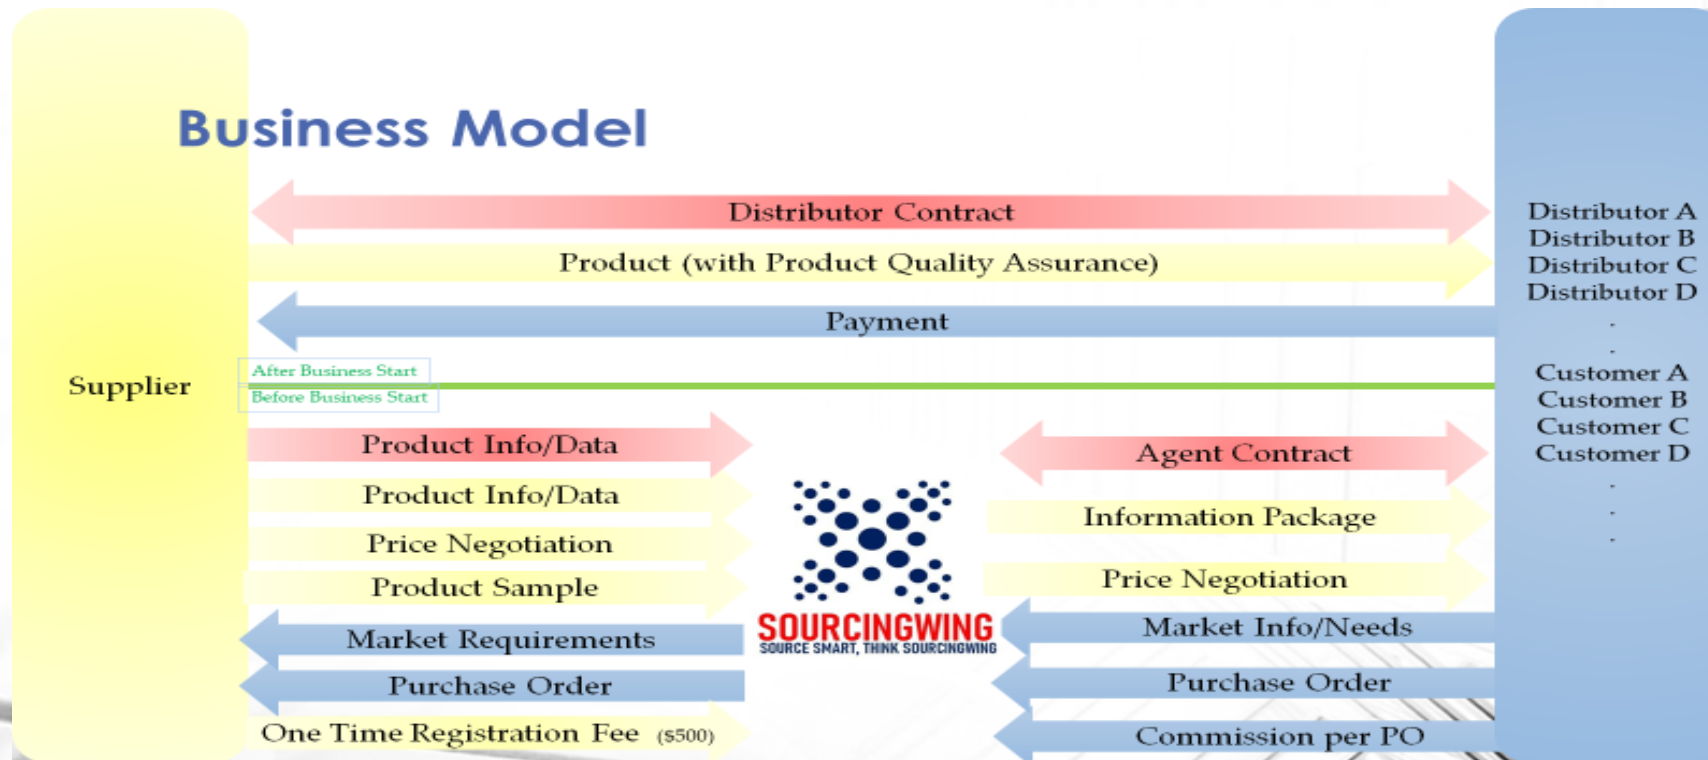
Business Model

Supplier

Distributor Contract

Product (with Product Quality Assurance)

Payment

Distributor A
Distributor B
Distributor C
Distributor D
.
.
Customer A
Customer B
Customer C
Customer D
.
.
.

After Business Start

Before Business Start

Product Info/Data

Product Info/Data

Price Negotiation

Product Sample

Market Requirements

Purchase Order

One Time Registration Fee (\$500)

SOURCINGWING
SOURCE SMART, THINK SOURCINGWING

Agent Contract

Information Package

Price Negotiation

Market Info/Needs

Purchase Order

Commission per PO